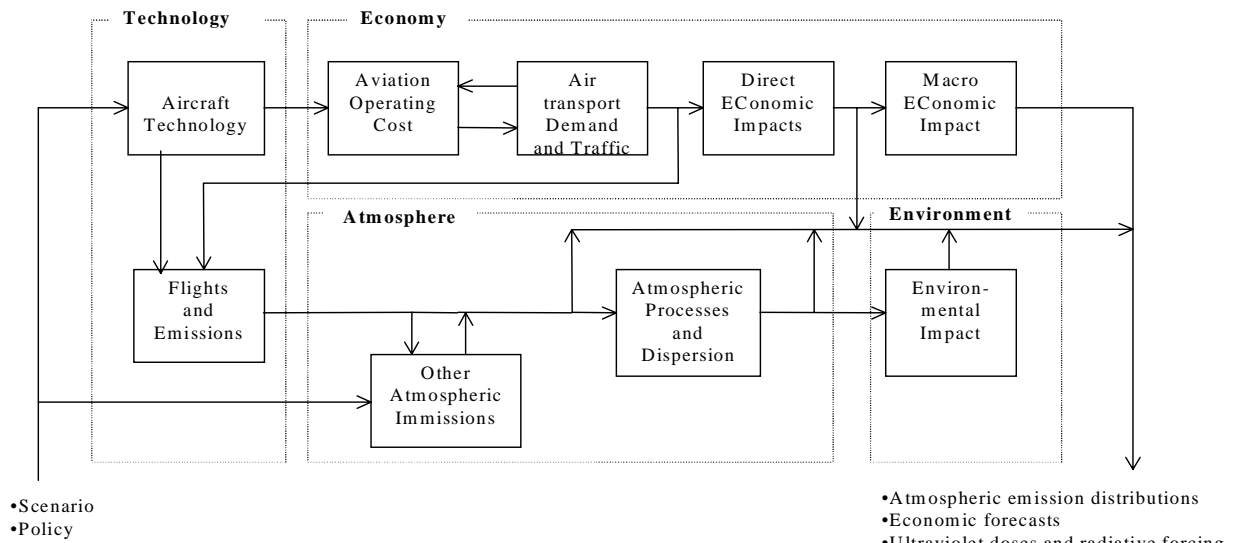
Technology

Economy

Aircraft Technology

Aviation Operating Cost

Air transport Demand and Traffic

Direct EConomic Impacts

Macro EConomic Impact

Atmosphere

Environment

Flights and Emissions

Atmospheric Processes and Dispersion

Environmental Impact

Other Atmospheric Immissions

•Scenario
•Policy

•Atmospheric emission distributions
•Economic forecasts
•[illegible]